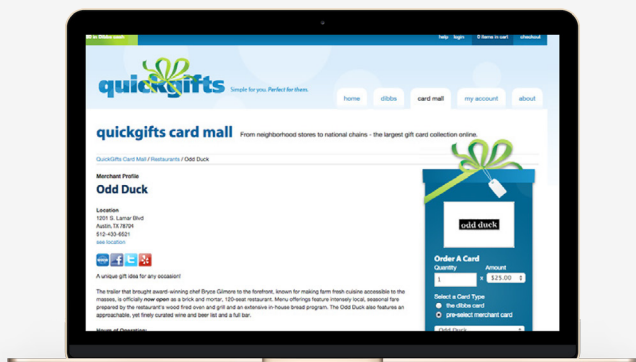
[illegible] help login 0 items in cart checkout

quickgifts Simple for you. Perfect for them.

home dibbs card mall my account about

quickgifts card mall From neighborhood stores to national chains - the largest gift card collection online.

QuickGifts Card Mall / Restaurants / Odd Duck

Merchant Profile

Odd Duck

Location
1201 S. Lamar Blvd
Austin, TX 78704
512-433-6521
see location

A unique gift idea for any occasion!

The trailer that brought award-winning chef Bryce Gilmore to the forefront, known for making farm fresh cuisine accessible to the masses, is officially now open as a brick and mortar, 120-seat restaurant. Menu offerings feature intensely local, seasonal fare prepared by the restaurant's wood fired oven and grill and an extensive in-house bread program. The Odd Duck also features an approachable, yet finely curated wine and beer list and a full bar.

Hours of Operation:

odd duck

Order A Card
Quantity Amount
1 x $25.00

Select a Card Type
the dibbs card
pre-select merchant card
Odd Duck